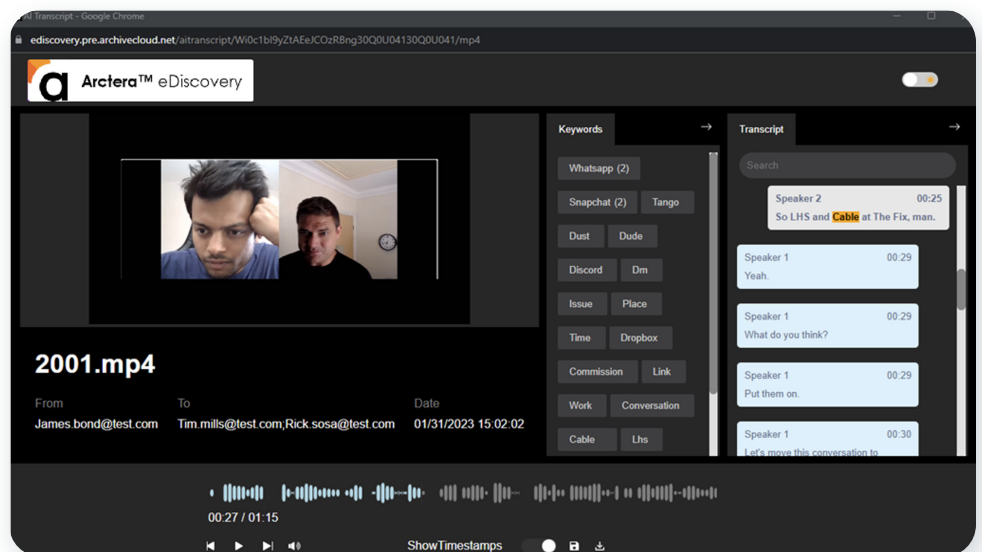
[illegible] Transcript - Google Chrome

ediscovery.pre.archivecloud.net/aitranscript/Wi0c1bl9yZtAEeJCOzRBng30Q0U04130Q0U041/mp4

Arctera™ eDiscovery

2001.mp4

From
James.bond@test.com

To
Tim.mills@test.com;Rick.sosa@test.com

Date
01/31/2023 15:02:02

Keywords

Whatsapp (2)
Snapchat (2)
Tango
Dust
Dude
Discord
Dm
Issue
Place
Time
Dropbox
Commission
Link
Work
Conversation
Cable
Lhs

Transcript

Search

Speaker 2 00:25
So LHS and Cable at The Fix, man.

Speaker 1 00:29
Yeah.

Speaker 1 00:29
What do you think?

Speaker 1 00:29
Put them on.

Speaker 1 00:30
Let's move this conversation to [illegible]

00:27 / 01:15

ShowTimestamps